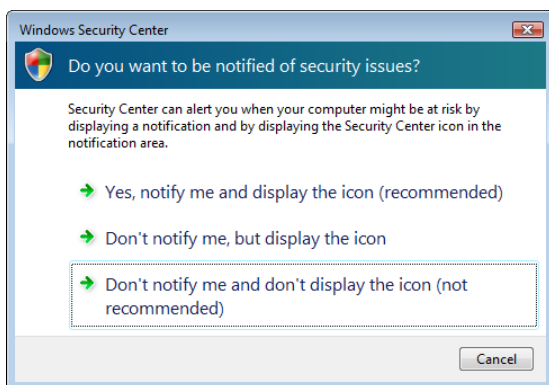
Windows Security Center

Do you want to be notified of security issues?

Security Center can alert you when your computer might be at risk by displaying a notification and by displaying the Security Center icon in the notification area.

Yes, notify me and display the icon (recommended)

Don't notify me, but display the icon

Don't notify me and don't display the icon (not recommended)

Cancel